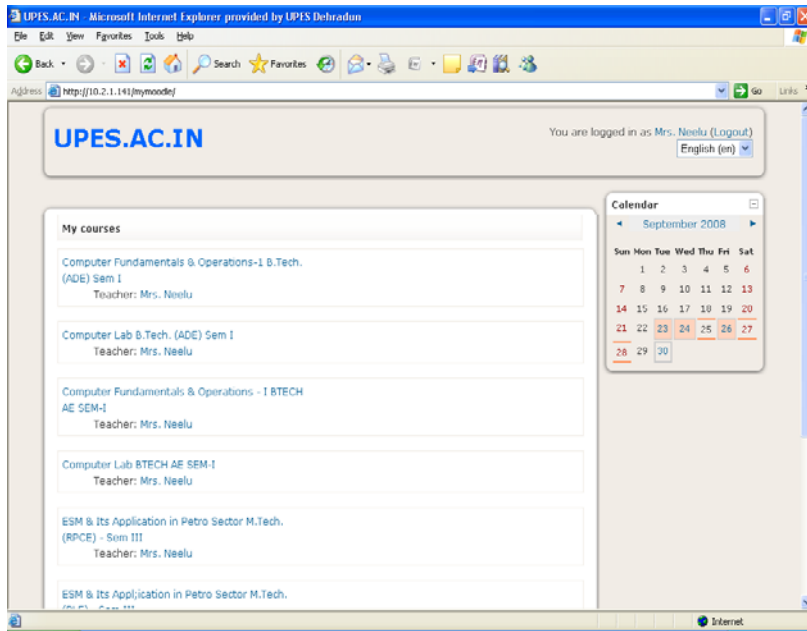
UPES.AC.IN - Microsoft Internet Explorer provided by UPES Dehradun

File Edit View Favorites Tools Help

Back Search Favorites

Address http://10.2.1.141/mymoodle/ Go Links

UPES.AC.IN

You are logged in as Mrs. Neelu (Logout)

English (en)

My courses

Computer Fundamentals & Operations-1 B.Tech. (ADE) Sem I
Teacher: Mrs. Neelu

Computer Lab B.Tech. (ADE) Sem I
Teacher: Mrs. Neelu

Computer Fundamentals & Operations - I BTECH AE SEM-I
Teacher: Mrs. Neelu

Computer Lab BTECH AE SEM-I
Teacher: Mrs. Neelu

ESM & Its Application in Petro Sector M.Tech. (RPCE) - Sem III
Teacher: Mrs. Neelu

ESM & Its Appl;ication in Petro Sector M.Tech. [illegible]

Calendar

September 2008

| Sun | Mon | Tue | Wed | Thu | Fri | Sat |
|---|---|---|---|---|---|---|
| | 1 | 2 | 3 | 4 | 5 | 6 |
| 7 | 8 | 9 | 10 | 11 | 12 | 13 |
| 14 | 15 | 16 | 17 | 18 | 19 | 20 |
| 21 | 22 | 23 | 24 | 25 | 26 | 27 |
| 28 | 29 | 30 | | | | |

Internet